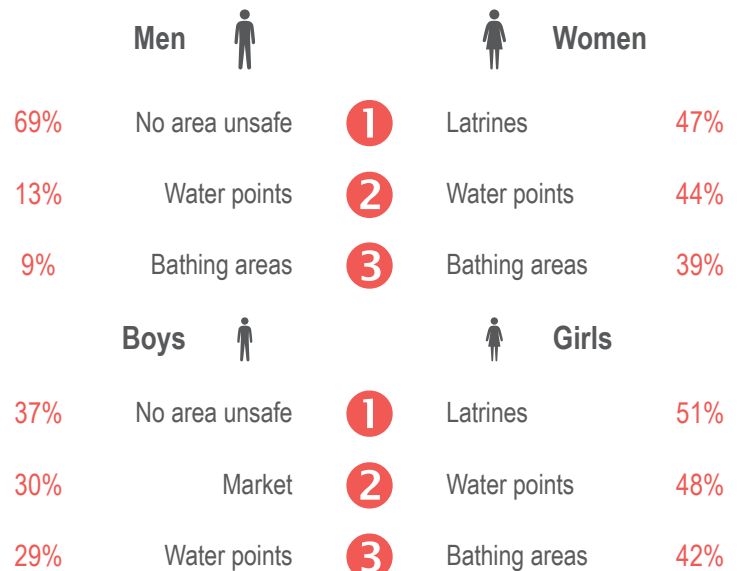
Men

Women

69% No area unsafe 1 Latrines 47%

13% Water points 2 Water points 44%

9% Bathing areas 3 Bathing areas 39%

Boys

Girls

37% No area unsafe 1 Latrines 51%

30% Market 2 Water points 48%

29% Water points 3 Bathing areas 42%